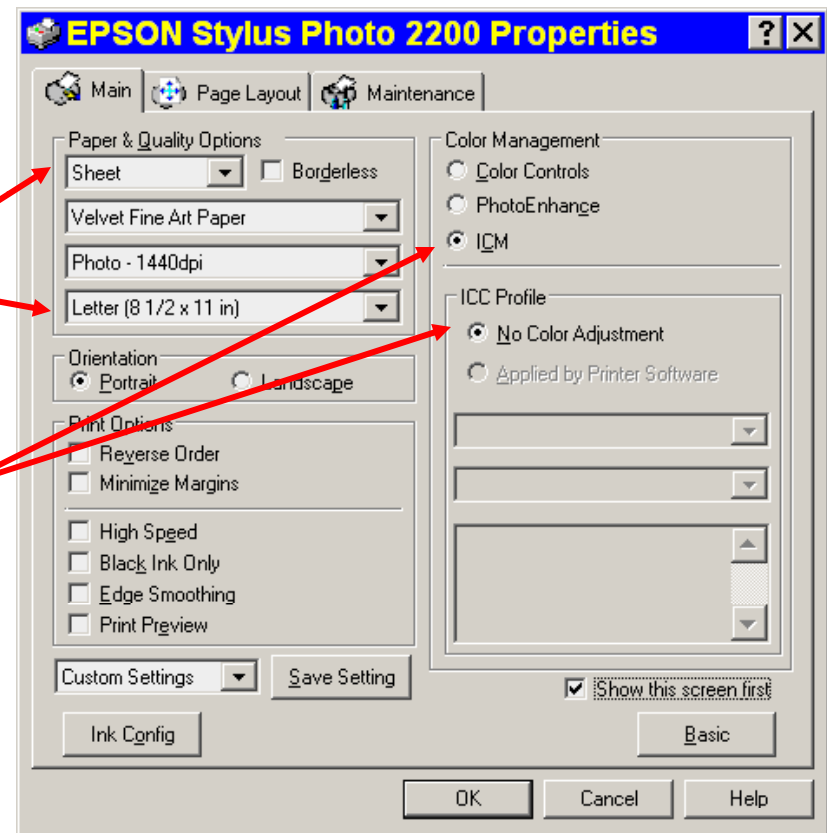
EPSON Stylus Photo 2200 Properties

?

Main

Page Layout

Maintenance

Paper & Quality Options

Sheet

Borderless

Velvet Fine Art Paper

Photo - 1440dpi

Letter (8 1/2 x 11 in)

Orientation

Portrait

Landscape

Print Options

Reverse Order

Minimize Margins

High Speed

Black Ink Only

Edge Smoothing

Print Preview

Custom Settings

Save Setting

Ink Config

Color Management

Color Controls

PhotoEnhance

ICM

ICC Profile

No Color Adjustment

Applied by Printer Software

Show this screen first

Basic

OK

Cancel

Help